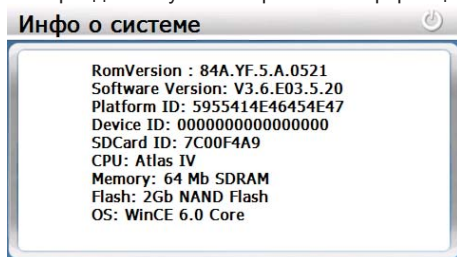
Инфо о системе

RomVersion : 84A.YF.5.A.0521
Software Version: V3.6.E03.5.20
Platform ID: 5955414E46454E47
Device ID: 0000000000000000
SDCard ID: 7C00F4A9
CPU: Atlas IV
Memory: 64 Mb SDRAM
Flash: 2Gb NAND Flash
OS: WinCE 6.0 Core